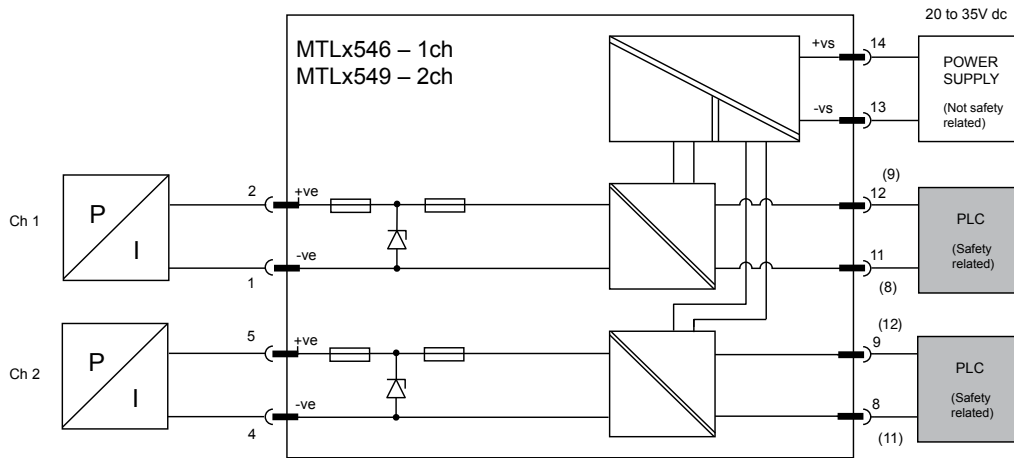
20 to 35V dc

MTLx546 – 1ch
MTLx549 – 2ch

+vs
14
POWER SUPPLY
(Not safety related)
-vs
13

Ch 1
P
I
2
+ve
-ve
1
(9)
12
PLC
(Safety related)
11
(8)

Ch 2
P
I
5
+ve
-ve
4
(12)
9
PLC
(Safety related)
8
(11)